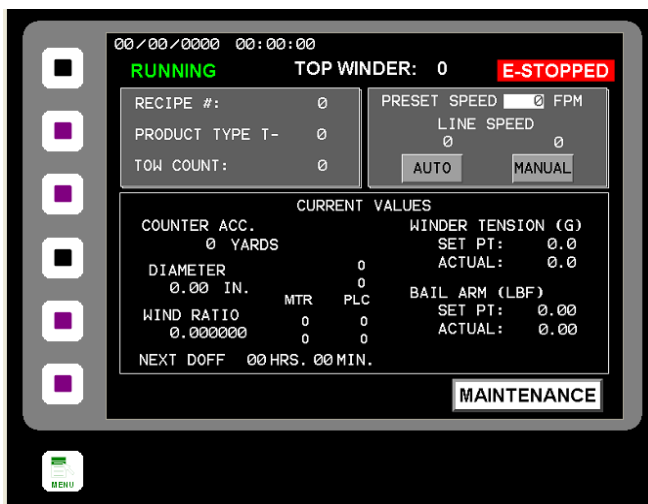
00/00/0000 00:00:00

RUNNING

TOP WINDER: 0

E-STOPPED

RECIPE #: 0

PRODUCT TYPE T- 0

TOW COUNT: 0

PRESET SPEED 0 FPM

LINE SPEED

0 0

AUTO

MANUAL

CURRENT VALUES

COUNTER ACC.

0 YARDS

DIAMETER

0.00 IN.

WIND RATIO

0.000000

0
0

MTR PLC

0 0
0 0

WINDER TENSION (G)
SET PT: 0.0
ACTUAL: 0.0

BAIL ARM (LBF)
SET PT: 0.00
ACTUAL: 0.00

NEXT DOFF 00 HRS. 00 MIN.

MAINTENANCE

MENU